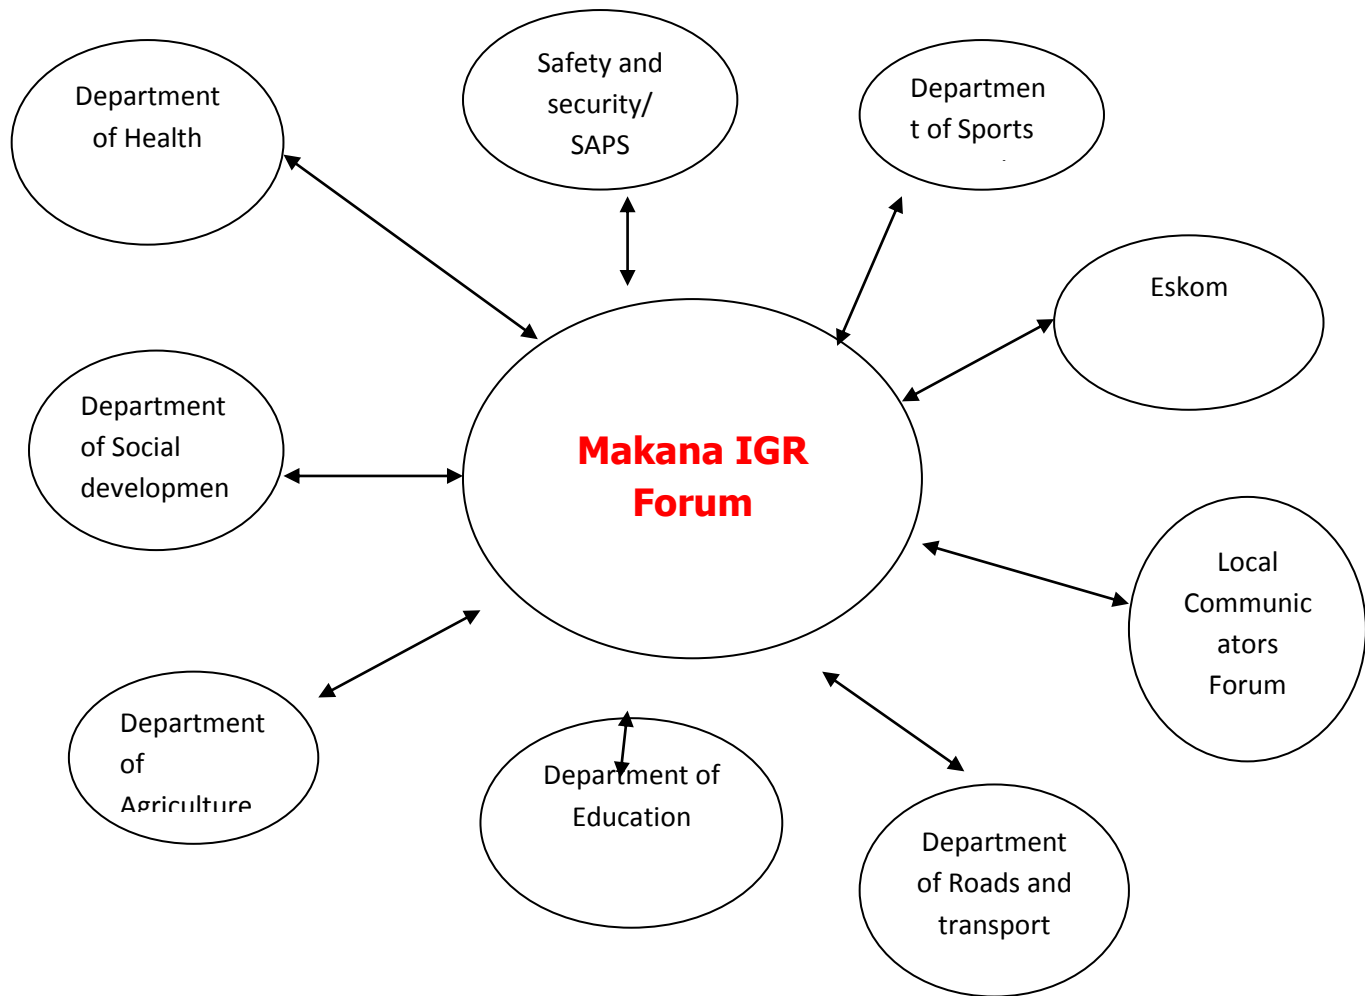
Department of Health

Safety and security/ SAPS

Departmen t of Sports

Eskom

Department of Social developmen

Makana IGR Forum

Local Communic ators Forum

Department of Agriculture

Department of Education

Department of Roads and transport